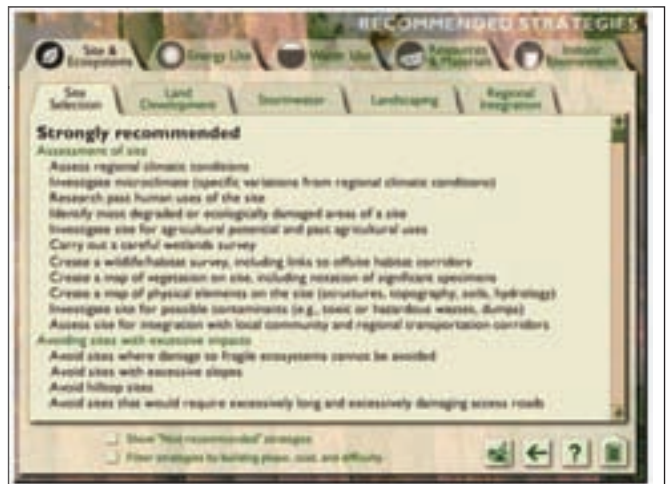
RECOMMENDED STRATEGIES

Site & Ecosystems
Energy Use
Water Use
Resources & Materials
Indoor Environment

Site Selection
Land Development
Stormwater
Landscaping
Regional Integration

Strongly recommended

Assessment of site
Assess regional climatic conditions
Investigate microclimate (specific variations from regional climatic conditions)
Research past human uses of the site
Identify most degraded or ecologically damaged areas of a site
Investigate site for agricultural potential and past agricultural uses
Carry out a careful wetlands survey
Create a wildlife/habitat survey, including links to offsite habitat corridors
Create a map of vegetation on site, including notation of significant specimens
Create a map of physical elements on the site (structures, topography, soils, hydrology)
Investigate site for possible contaminants (e.g., toxic or hazardous wastes, dumps)
Assess site for integration with local community and regional transportation corridors

Avoiding sites with excessive impacts
Avoid sites where damage to fragile ecosystems cannot be avoided
Avoid sites with excessive slopes
Avoid hilltop sites
Avoid sites that would require excessively long and excessively damaging access roads

Show "Not recommended" strategies
Filter strategies by building phase, cost, and difficulty

?